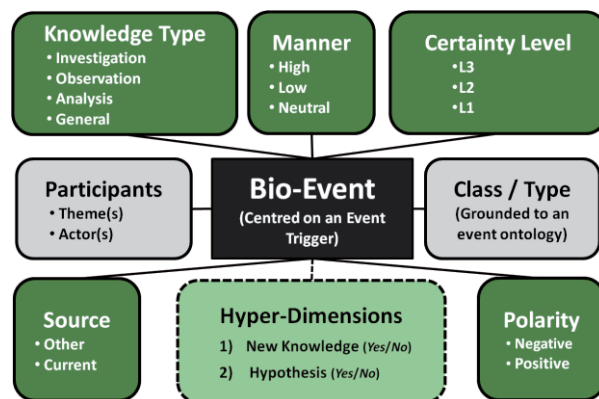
Knowledge Type
• Investigation
• Observation
• Analysis
• General

Manner
• High
• Low
• Neutral

Certainty Level
•L3
•L2
•L1

Participants
• Theme(s)
• Actor(s)

Bio-Event
(Centred on an Event Trigger)

Class / Type
(Grounded to an event ontology)

Source
• Other
• Current

Hyper-Dimensions
1) New Knowledge (Yes/No)
2) Hypothesis (Yes/No)

Polarity
• Negative
• Positive